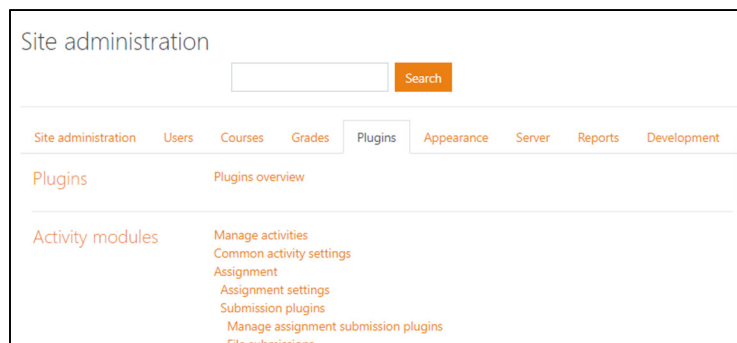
Site administration

Search

Site administration | Users | Courses | Grades | Plugins | Appearance | Server | Reports | Development

Plugins

Plugins overview

Activity modules

Manage activities
Common activity settings
Assignment
Assignment settings
Submission plugins
Manage assignment submission plugins
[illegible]